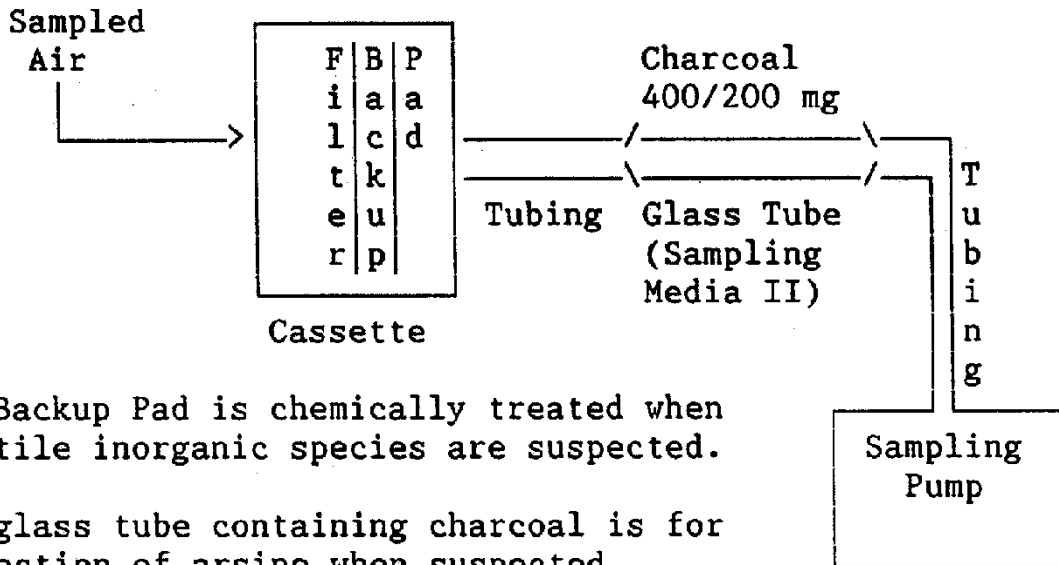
Sampled Air

Filter Backup Pad

Cassette

Charcoal 400/200 mg

Tubing Glass Tube (Sampling Media II)

Tubing

Sampling Pump

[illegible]Backup Pad is chemically treated when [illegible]tile inorganic species are suspected.

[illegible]glass tube containing charcoal is for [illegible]